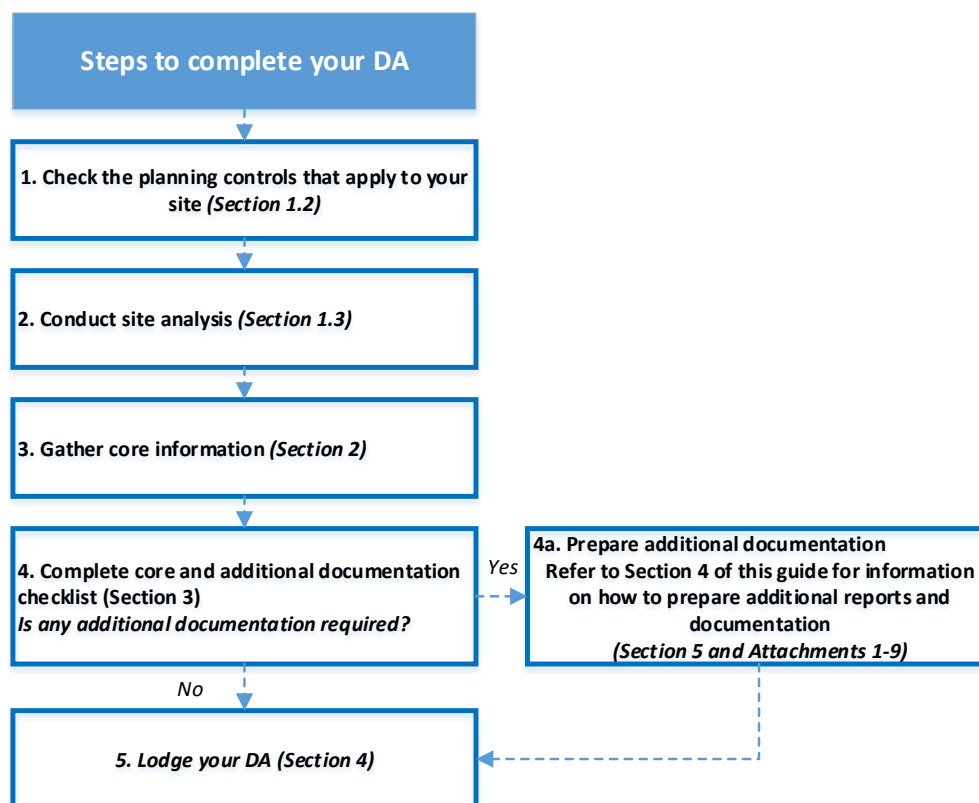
Steps to complete your DA

1. Check the planning controls that apply to your site *(Section 1.2)*

2. Conduct site analysis *(Section 1.3)*

3. Gather core information *(Section 2)*

4. Complete core and additional documentation checklist (Section 3)
*Is any additional documentation required?*

Yes

4a. Prepare additional documentation
Refer to Section 4 of this guide for information on how to prepare additional reports and documentation
*(Section 5 and Attachments 1-9)*

No

*5. Lodge your DA (Section 4)*